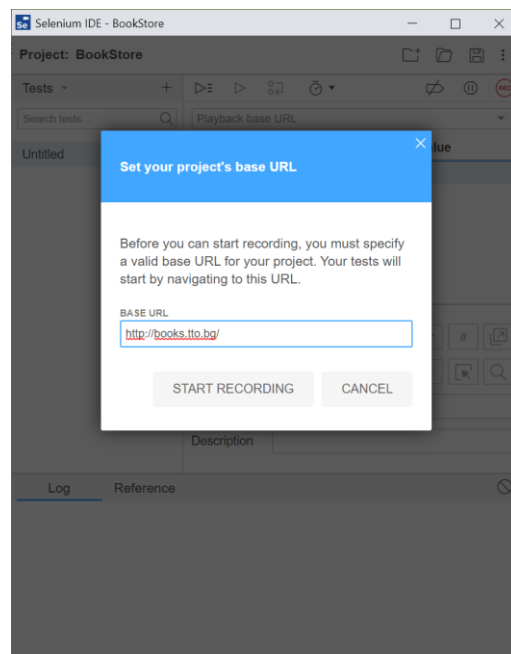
Se Selenium IDE - BookStore

Project: BookStore

Tests
+

Search tests

Playback base URL

Untitled

lue

Set your project's base URL

Before you can start recording, you must specify a valid base URL for your project. Your tests will start by navigating to this URL.

BASE URL

http://books.tto.bg/

START RECORDING

CANCEL

Description

Log

Reference